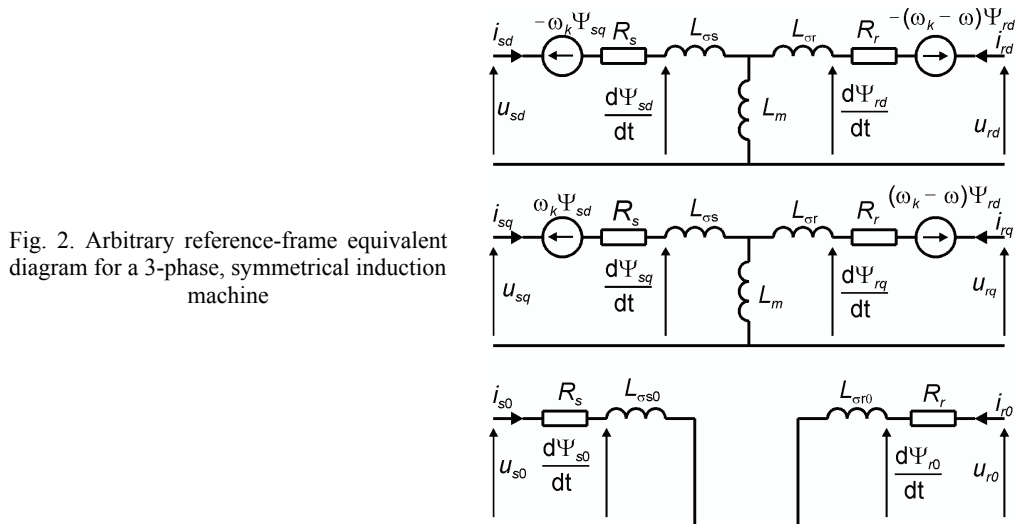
Fig. 2. Arbitrary reference-frame equivalent diagram for a 3-phase, symmetrical induction machine

$i_{sd}$ $-\omega_k\Psi_{sq}$ $R_s$ $L_{\sigma s}$ $L_{\sigma r}$ $R_r$ $-(\omega_k - \omega)\Psi_{rd}$ $i_{rd}$
$u_{sd}$ $\frac{d\Psi_{sd}}{dt}$ $L_m$ $\frac{d\Psi_{rd}}{dt}$ $u_{rd}$

$i_{sq}$ $\omega_k\Psi_{sd}$ $R_s$ $L_{\sigma s}$ $L_{\sigma r}$ $R_r$ $(\omega_k - \omega)\Psi_{rd}$ $i_{rq}$
$u_{sq}$ $\frac{d\Psi_{sq}}{dt}$ $L_m$ $\frac{d\Psi_{rq}}{dt}$ $u_{rq}$

$i_{s0}$ $R_s$ $L_{\sigma s0}$ $L_{\sigma r0}$ $R_r$ $i_{r0}$
$u_{s0}$ $\frac{d\Psi_{s0}}{dt}$ $\frac{d\Psi_{r0}}{dt}$ $u_{r0}$